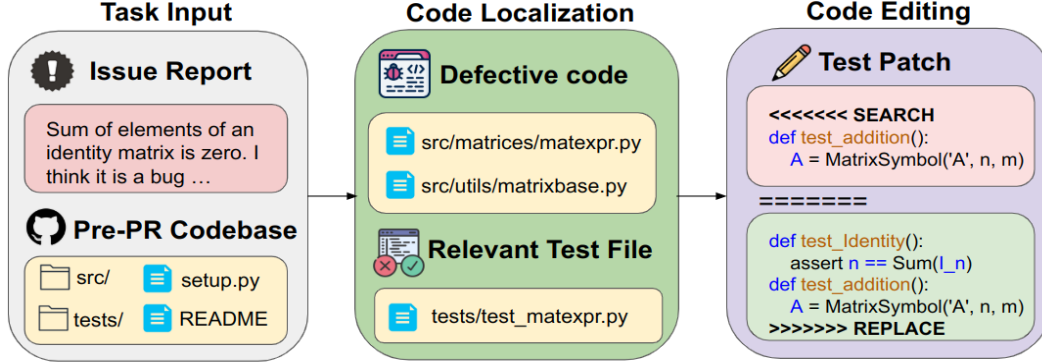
Task Input

Issue Report

Sum of elements of an identity matrix is zero. I think it is a bug …

Pre-PR Codebase

src/

setup.py

tests/

README

Code Localization

Defective code

src/matrices/matexpr.py

src/utils/matrixbase.py

Relevant Test File

tests/test_matexpr.py

Code Editing

Test Patch

<<<<<<< SEARCH
def test_addition():
A = MatrixSymbol('A', n, m)

=======

def test_Identity():
assert n == Sum(I_n)
def test_addition():
A = MatrixSymbol('A', n, m)
>>>>>>> REPLACE